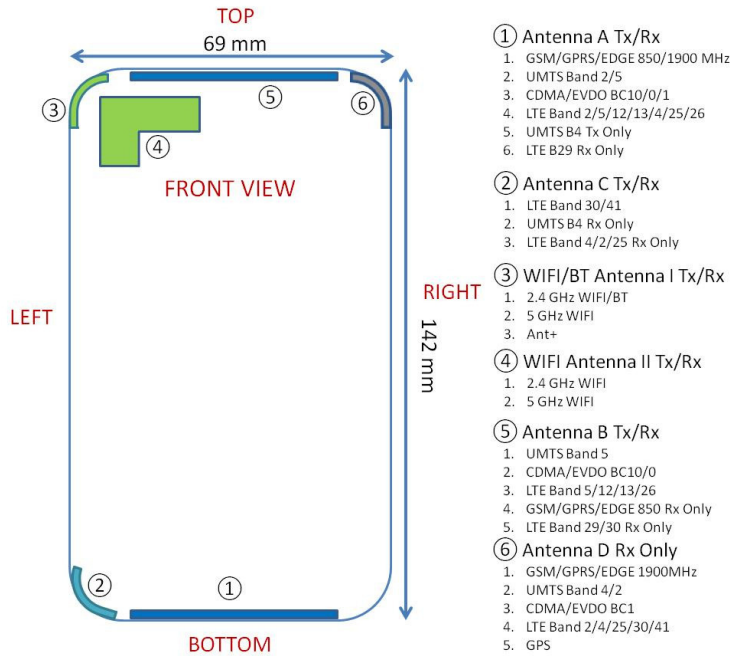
TOP

69 mm

③ ⑤ ⑥

④

FRONT VIEW

LEFT

RIGHT

142 mm

②

①

BOTTOM

① Antenna A Tx/Rx
1. GSM/GPRS/EDGE 850/1900 MHz
2. UMTS Band 2/5
3. CDMA/EVDO BC10/0/1
4. LTE Band 2/5/12/13/4/25/26
5. UMTS B4 Tx Only
6. LTE B29 Rx Only

② Antenna C Tx/Rx
1. LTE Band 30/41
2. UMTS B4 Rx Only
3. LTE Band 4/2/25 Rx Only

③ WIFI/BT Antenna I Tx/Rx
1. 2.4 GHz WIFI/BT
2. 5 GHz WIFI
3. Ant+

④ WIFI Antenna II Tx/Rx
1. 2.4 GHz WIFI
2. 5 GHz WIFI

⑤ Antenna B Tx/Rx
1. UMTS Band 5
2. CDMA/EVDO BC10/0
3. LTE Band 5/12/13/26
4. GSM/GPRS/EDGE 850 Rx Only
5. LTE Band 29/30 Rx Only

⑥ Antenna D Rx Only
1. GSM/GPRS/EDGE 1900MHz
2. UMTS Band 4/2
3. CDMA/EVDO BC1
4. LTE Band 2/4/25/30/41
5. GPS